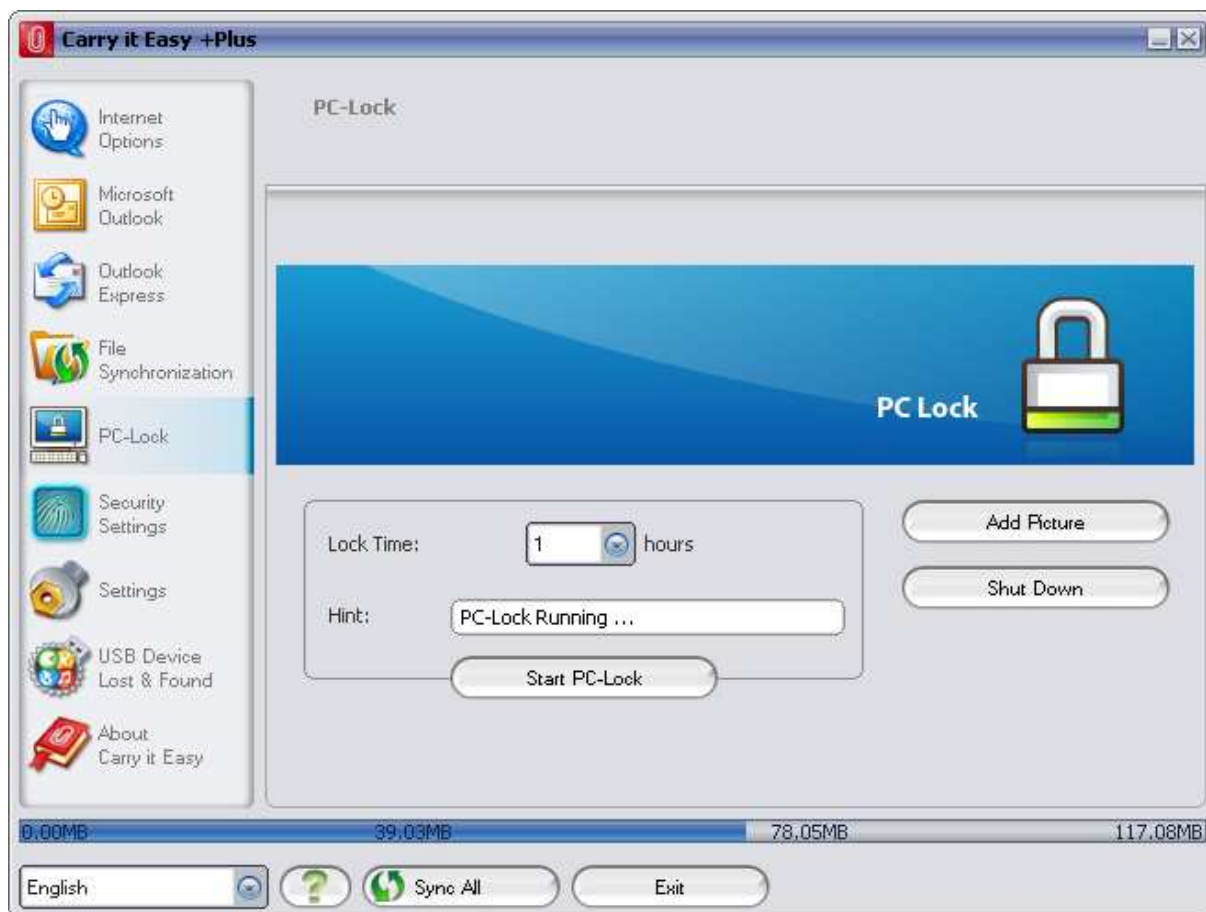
Carry it Easy +Plus

Internet Options

Microsoft Outlook

Outlook Express

File Synchronization

PC-Lock

Security Settings

Settings

USB Device Lost & Found

About Carry it Easy

PC-Lock

PC Lock

Lock Time: 1 hours

Hint: PC-Lock Running ...

Start PC-Lock

Add Picture

Shut Down

0.00MB 39.03MB 78.05MB 117.08MB

English

?

Sync All

Exit